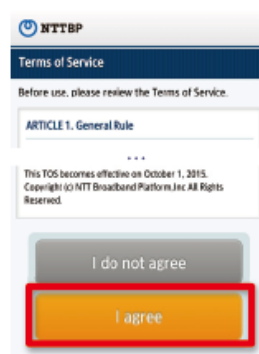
NTTBP

Terms of Service

Before use, please review the Terms of Service.

ARTICLE 1. General Rule

...

This TOS becomes effective on October 1, 2015. Copyright (c) NTT Broadband Platform,Inc All Rights Reserved.

I do not agree

I agree